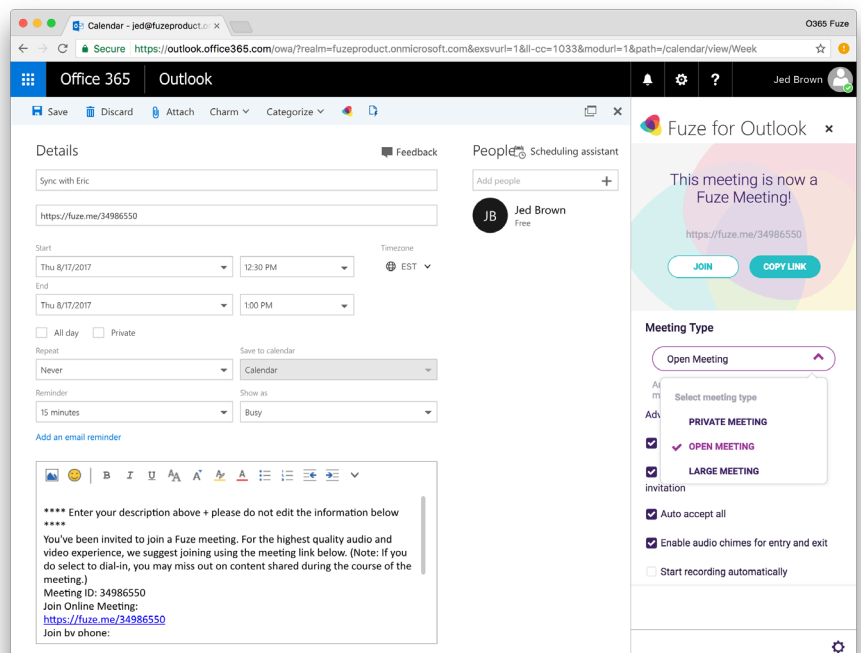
Calendar - jed@fuzeproduct.o ×
O365 Fuze
Secure https://outlook.office365.com/owa/?realm=fuzeproduct.onmicrosoft.com&exsvurl=1&ll-cc=1033&modurl=1&path=/calendar/view/Week

Office 365 Outlook
? Jed Brown

Save Discard Attach Charm Categorize

Details
Feedback
Sync with Eric
https://fuze.me/34986550
Start
Thu 8/17/2017
12:30 PM
Timezone
EST
End
Thu 8/17/2017
1:00 PM
All day Private
Repeat
Never
Save to calendar
Calendar
Reminder
15 minutes
Show as
Busy
Add an email reminder

**** Enter your description above + please do not edit the information below ****
You've been invited to join a Fuze meeting. For the highest quality audio and video experience, we suggest joining using the meeting link below. (Note: If you do select to dial-in, you may miss out on content shared during the course of the meeting.)
Meeting ID: 34986550
Join Online Meeting:
https://fuze.me/34986550
Join by phone:

People Scheduling assistant
Add people
JB Jed Brown
Free

Fuze for Outlook ×
This meeting is now a Fuze Meeting!
https://fuze.me/34986550
JOIN COPY LINK

Meeting Type
Open Meeting
Select meeting type
PRIVATE MEETING
OPEN MEETING
LARGE MEETING
A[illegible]
m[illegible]
Adv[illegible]
invitation
Auto accept all
Enable audio chimes for entry and exit
Start recording automatically